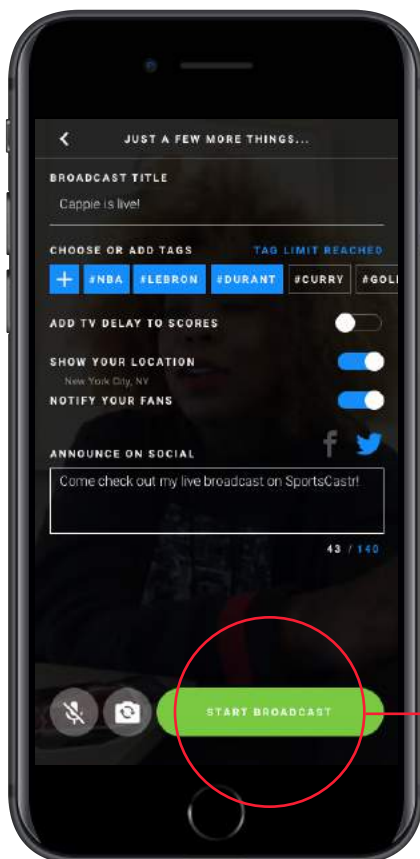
JUST A FEW MORE THINGS...

BROADCAST TITLE

Cappie is live!

CHOOSE OR ADD TAGS

TAG LIMIT REACHED

+ #NBA #LEBRON #DURANT #CURRY #GOL

ADD TV DELAY TO SCORES

SHOW YOUR LOCATION

New York City, NY

NOTIFY YOUR FANS

ANNOUNCE ON SOCIAL

Come check out my live broadcast on SportsCastr!

43 / 140

START BROADCAST